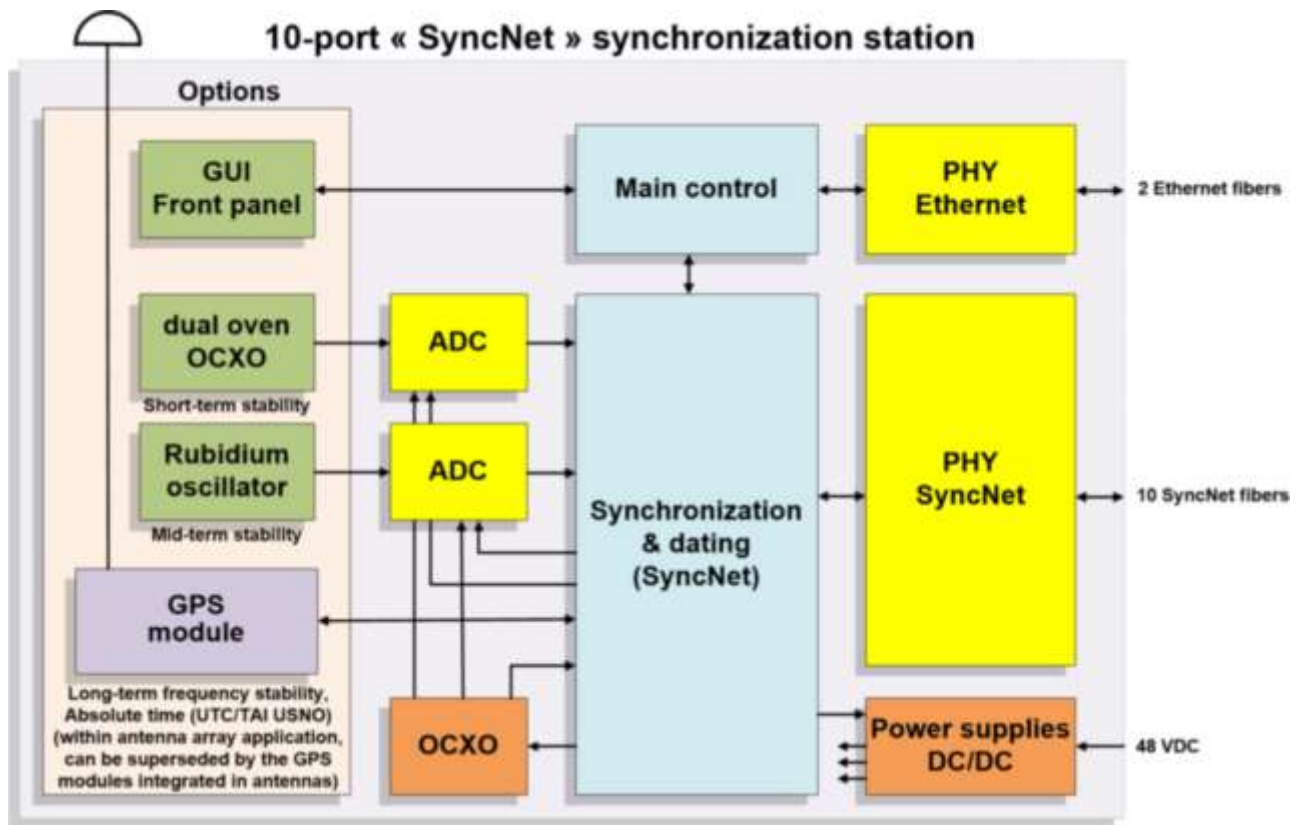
10-port « SyncNet » synchronization station

Options

GUI
Front panel

Main control

PHY
Ethernet

2 Ethernet fibers

dual oven
OCXO

Short-term stability

ADC

Rubidium
oscillator

Mid-term stability

ADC

Synchronization
& dating
(SyncNet)

PHY
SyncNet

10 SyncNet fibers

GPS
module

Long-term frequency stability,
Absolute time (UTC/TAI USNO)
(within antenna array application,
can be superseded by the GPS
modules integrated in antennas)

OCXO

Power supplies
DC/DC

48 VDC